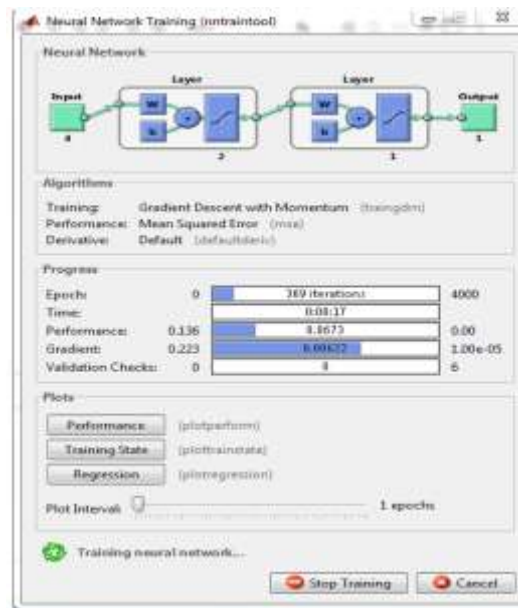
Neural Network Training (nntraintool)

Neural Network

Input
4

Layer
W
b
2

Layer
W
b
1

Output
1

Algorithms

Training: Gradient Descent with Momentum (traingdm)
Performance: Mean Squared Error (mse)
Derivative: Default (defaultderiv)

Progress

| | | | |
|---|---|---|---|
| Epoch: | 0 | 369 iterations | 4000 |
| Time: | | 0:00:17 | |
| Performance: | 0.136 | 0.0673 | 0.00 |
| Gradient: | 0.223 | 0.00622 | 1.00e-05 |
| Validation Checks: | 0 | 0 | 6 |

Plots

Performance (plotperform)
Training State (plottrainstate)
Regression (plotregression)

Plot Interval: 1 epochs

Training neural network...

Stop Training
Cancel